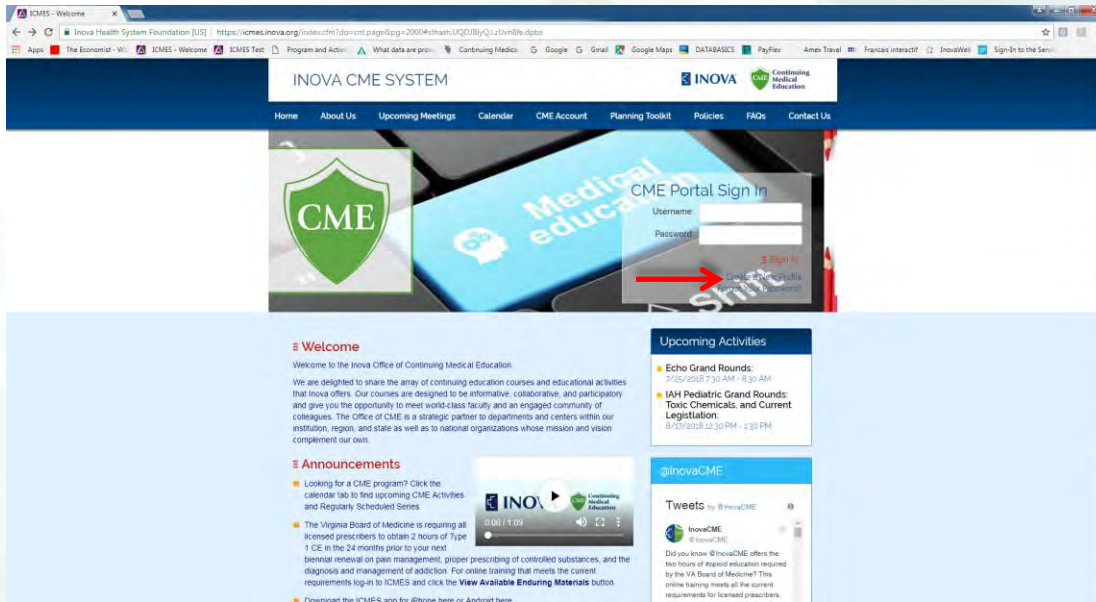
ICMES - Welcome ×

Inova Health System Foundation [US] | https://icmes.inova.org/index.cfm?do=cnt.page&pg=2000#sthash.UQDJ8yQ.LzUvm8fe.dpbs

Apps | The Economist - Wo | ICMES - Welcome | ICMES Test | Program and Activi | What data are prov | Continuing Medica | Google | Gmail | Google Maps | DATABASICS | PayFlex | Amex Travel | Francais interactif | InovaWell | Sign-In to the Servi

INOVA CME SYSTEM

INOVA | CME Continuing Medical Education

Home | About Us | Upcoming Meetings | Calendar | CME Account | Planning Toolkit | Policies | FAQs | Contact Us

CME

Medical education

CME Portal Sign In

Username

Password

Sign In

Create a New Profile

Forgot Your Password?

Welcome

Welcome to the Inova Office of Continuing Medical Education.

We are delighted to share the array of continuing education courses and educational activities that Inova offers. Our courses are designed to be informative, collaborative, and participatory and give you the opportunity to meet world-class faculty and an engaged community of colleagues. The Office of CME is a strategic partner to departments and centers within our institution, region, and state as well as to national organizations whose mission and vision complement our own.

Announcements

Looking for a CME program? Click the calendar tab to find upcoming CME Activities and Regularly Scheduled Series

The Virginia Board of Medicine is requiring all licensed prescribers to obtain 2 hours of Type 1 CE in the 24 months prior to your next biennial renewal on pain management, proper prescribing of controlled substances, and the diagnosis and management of addiction. For online training that meets the current requirements log-in to ICMES and click the View Available Enduring Materials button.

Download the ICMES app for iPhone here or Android here.

INOVA | CME Continuing Medical Education

0:00 / 1:09

Upcoming Activities

Echo Grand Rounds:
7/25/2018 7:30 AM - 8:30 AM

IAH Pediatric Grand Rounds: Toxic Chemicals, and Current Legistlation:
8/17/2018 12:30 PM - 1:30 PM

@InovaCME

Tweets by @InovaCME

InovaCME
@InovaCME

Did you know @InovaCME offers the two hours of #opioid education required by the VA Board of Medicine? This online training meets all the current requirements for licensed prescribers.